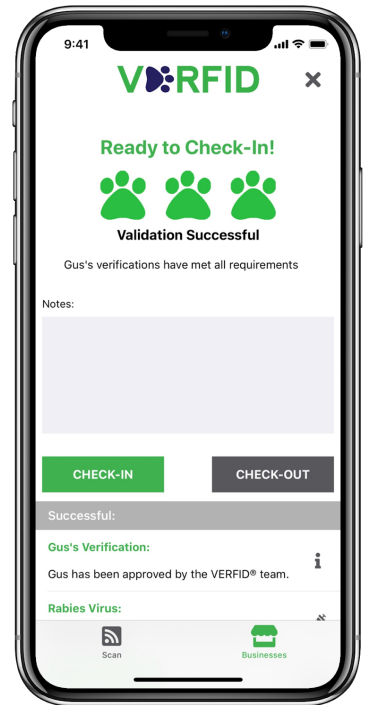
9:41

VERFID

Ready to Check-In!

Validation Successful

Gus's verifications have met all requirements

Notes:

CHECK-IN

CHECK-OUT

Successful:

Gus's Verification:

Gus has been approved by the VERFID® team.

Rabies Virus:

Scan

Businesses